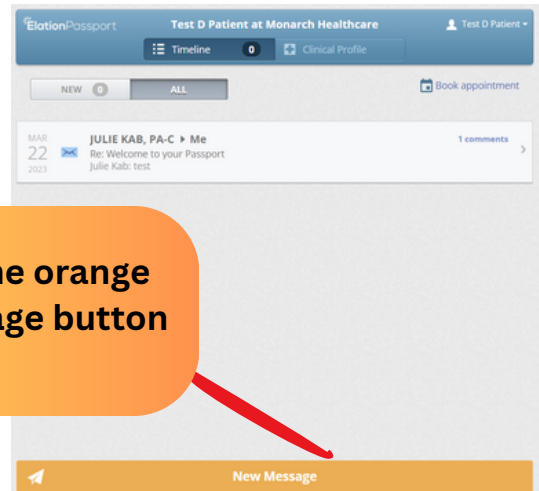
ElationPassport

Test D Patient at Monarch Healthcare

Test D Patient

Timeline 0

Clinical Profile

NEW 0

ALL

Book appointment

MAR 22 2023

JULIE KAB, PA-C ▸ Me

Re: Welcome to your Passport

Julie Kab: test

1 comments

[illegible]he orange
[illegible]ge button

New Message